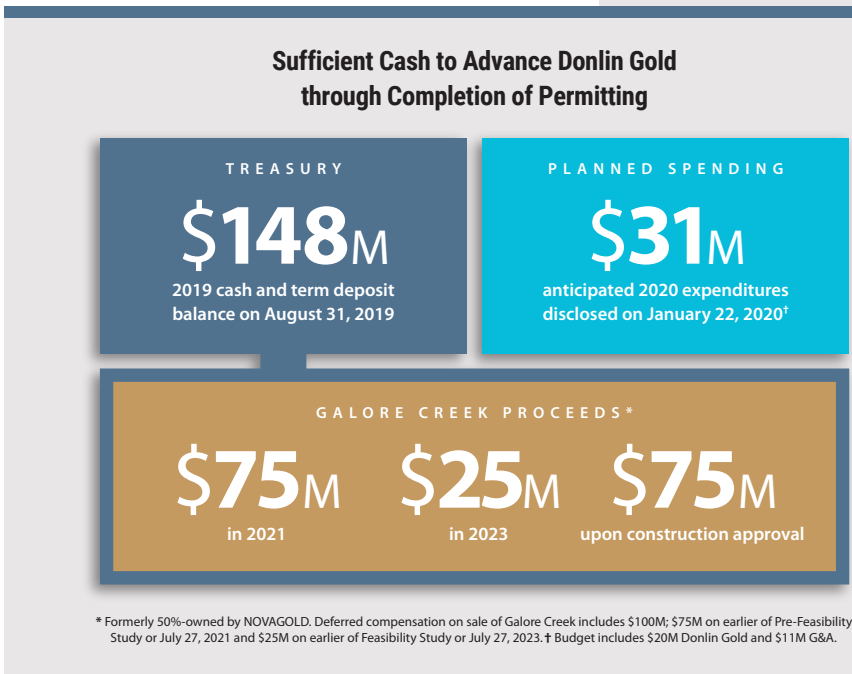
Sufficient Cash to Advance Donlin Gold through Completion of Permitting

TREASURY

\$148M

2019 cash and term deposit balance on August 31, 2019

PLANNED SPENDING

\$31M

anticipated 2020 expenditures disclosed on January 22, 2020†

GALORE CREEK PROCEEDS*

\$75M
in 2021

\$25M
in 2023

\$75M
upon construction approval

* Formerly 50%-owned by NOVAGOLD. Deferred compensation on sale of Galore Creek includes \$100M; \$75M on earlier of Pre-Feasibility Study or July 27, 2021 and \$25M on earlier of Feasibility Study or July 27, 2023. † Budget includes \$20M Donlin Gold and \$11M G&A.